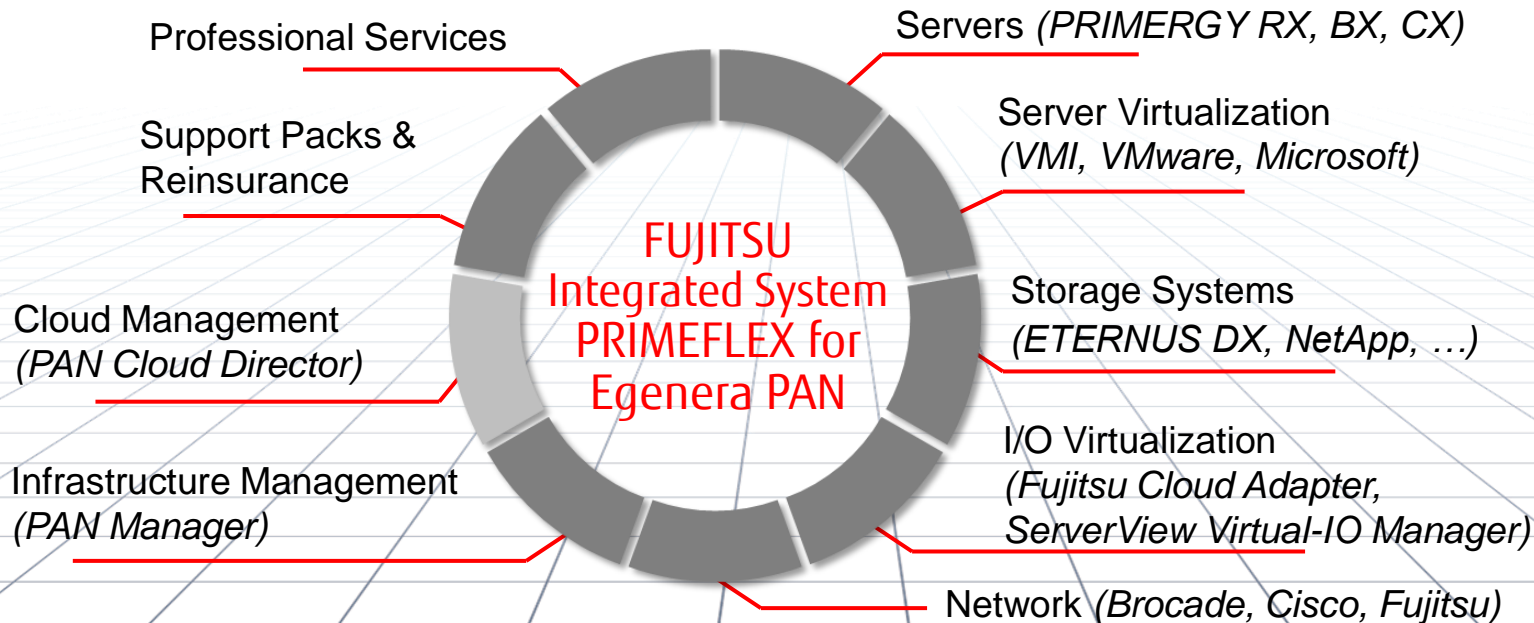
Professional Services

Servers (PRIMERGY RX, BX, CX)

Support Packs & Reinsurance

Server Virtualization (VMI, VMware, Microsoft)

FUJITSU Integrated System PRIMEFLEX for Egenera PAN

Storage Systems (ETERNUS DX, NetApp, …)

Cloud Management (PAN Cloud Director)

I/O Virtualization (Fujitsu Cloud Adapter, ServerView Virtual-IO Manager)

Infrastructure Management (PAN Manager)

Network (Brocade, Cisco, Fujitsu)